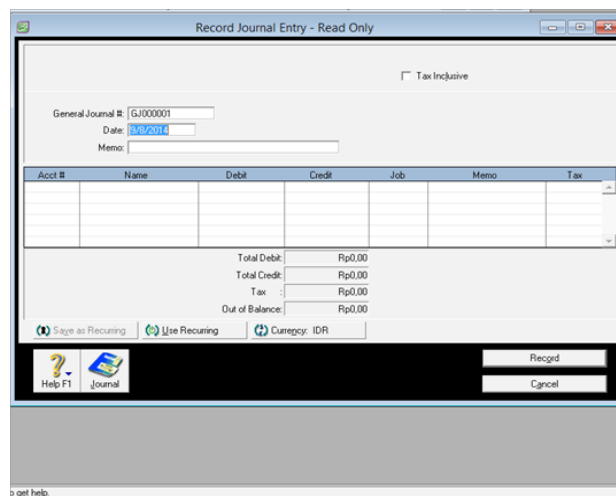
Record Journal Entry - Read Only

Tax Inclusive

General Journal #: GJ000001
Date: 9/8/2014
Memo:

| Acct # | Name | Debit | Credit | Job | Memo | Tax |
|---|---|---|---|---|---|---|
| | | | | | | |

Total Debit: Rp0,00
Total Credit: Rp0,00
Tax : Rp0,00
Out of Balance: Rp0,00

Save as Recurring
Use Recurring
Currency: IDR

Help F1
Journal

Record
Cancel

o get help.